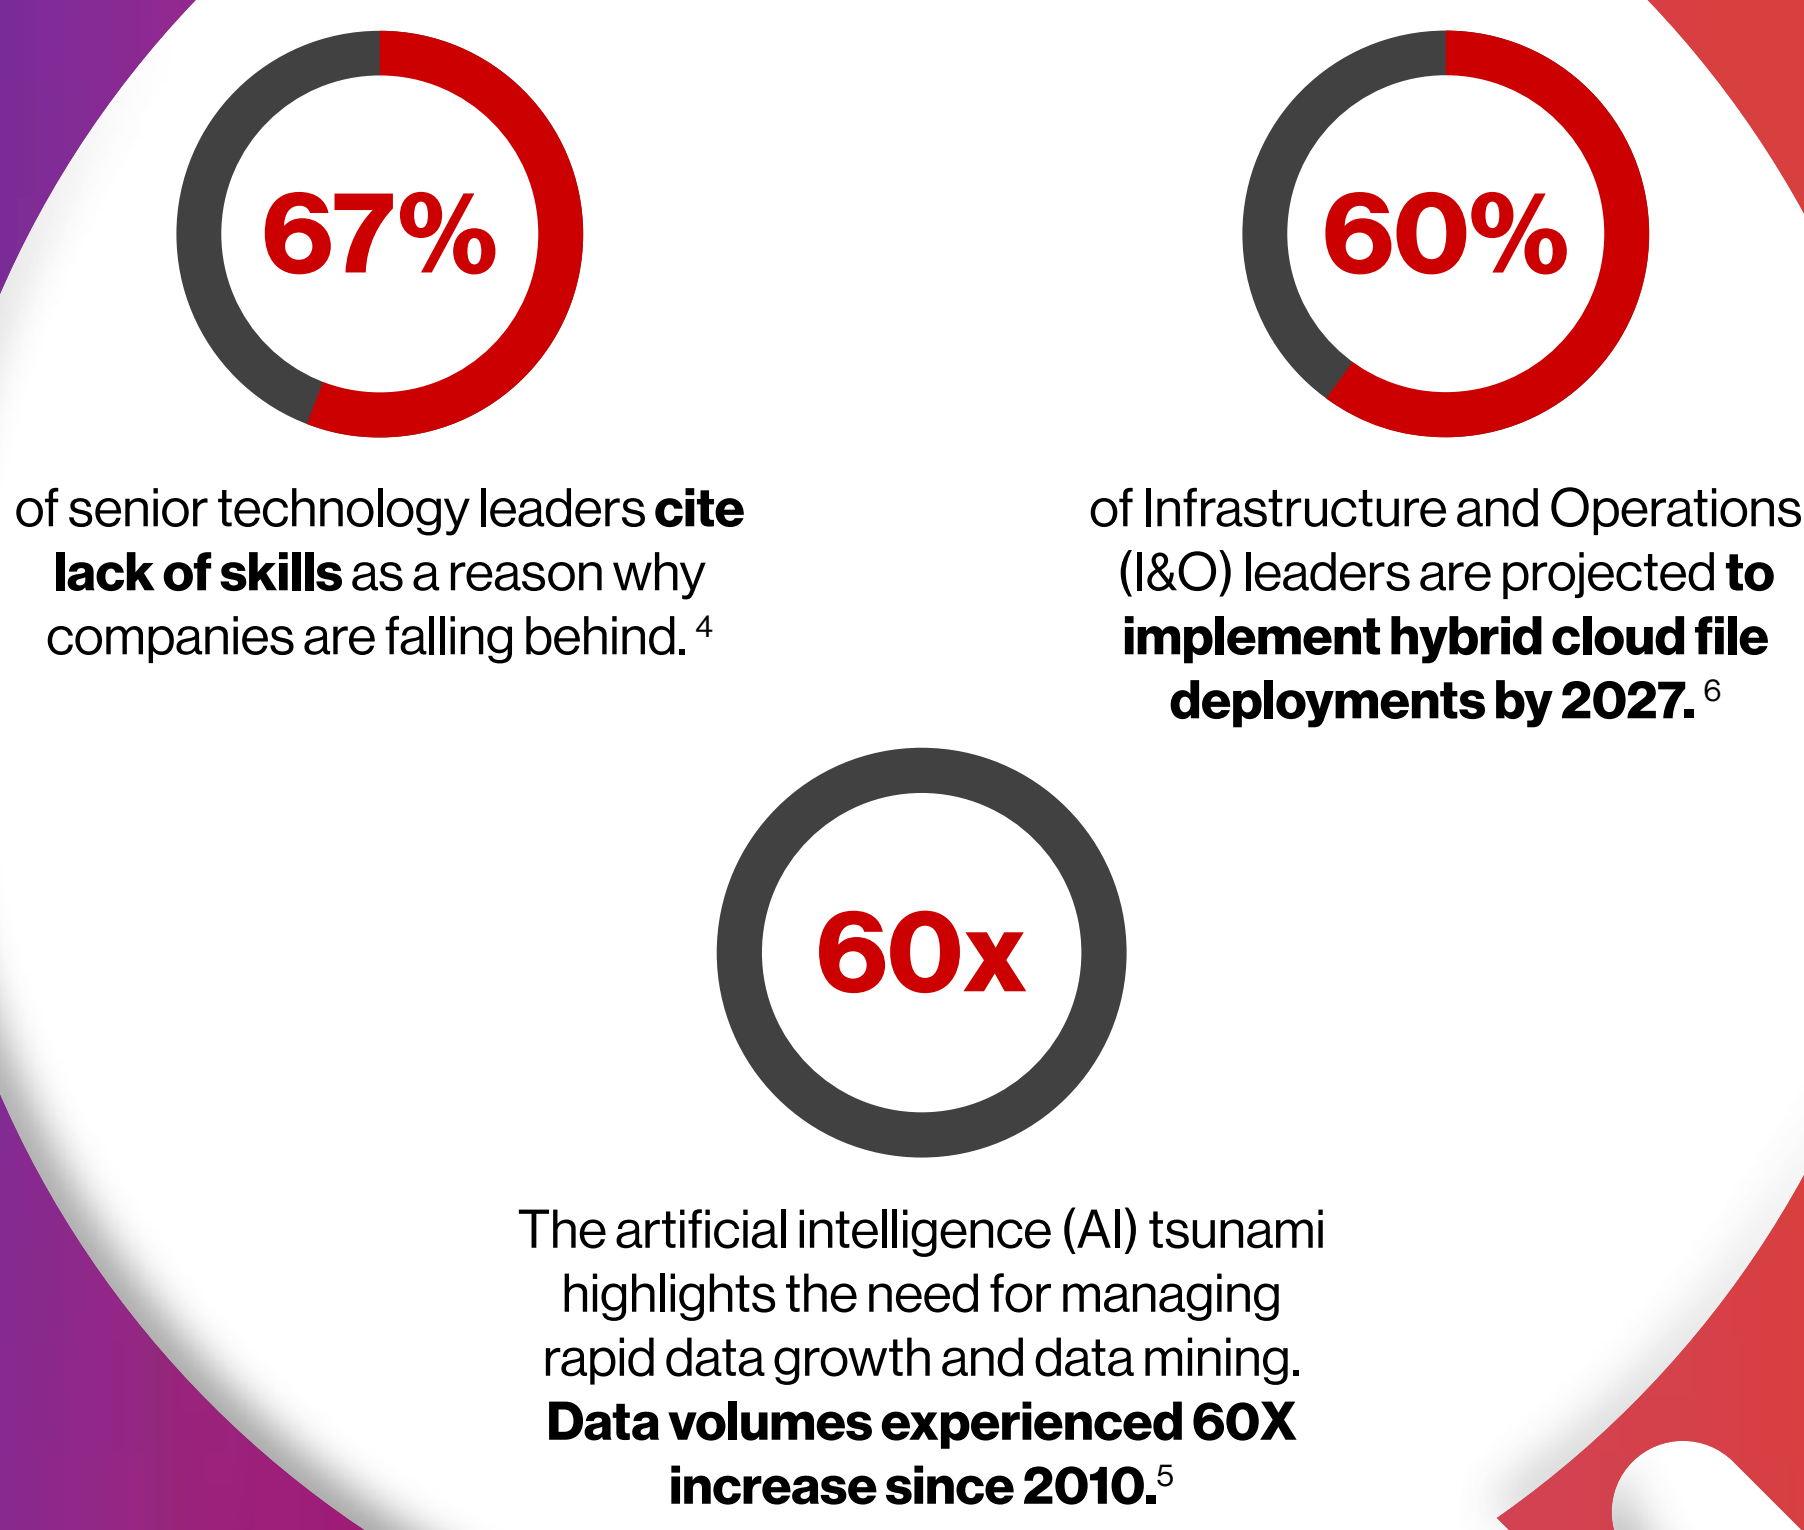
67%

of senior technology leaders cite lack of skills as a reason why companies are falling behind. $^4$

60%

of Infrastructure and Operations (I&O) leaders are projected to implement hybrid cloud file deployments by 2027. $^6$

60x

The artificial intelligence (AI) tsunami highlights the need for managing rapid data growth and data mining. Data volumes experienced 60X increase since 2010.$^5$